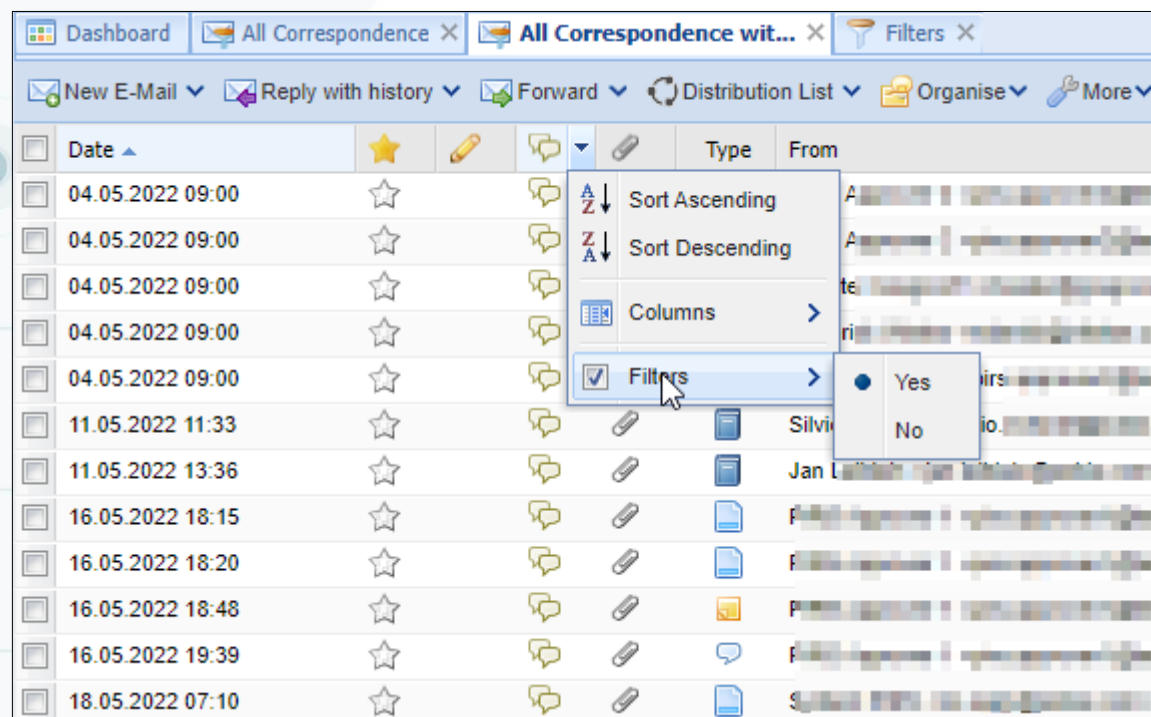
Dashboard | All Correspondence ✕ | All Correspondence wit... ✕ | Filters ✕

New E-Mail | Reply with history | Forward | Distribution List | Organise | More

| Date | Type | From |
|---|---|---|
| 04.05.2022 09:00 | | A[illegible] |
| 04.05.2022 09:00 | | A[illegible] |
| 04.05.2022 09:00 | | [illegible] |
| 04.05.2022 09:00 | | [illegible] |
| 04.05.2022 09:00 | | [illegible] |
| 11.05.2022 11:33 | | Silvi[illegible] |
| 11.05.2022 13:36 | | Jan L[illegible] |
| 16.05.2022 18:15 | | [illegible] |
| 16.05.2022 18:20 | | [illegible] |
| 16.05.2022 18:48 | | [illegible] |
| 16.05.2022 19:39 | | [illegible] |
| 18.05.2022 07:10 | | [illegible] |

Sort Ascending
Sort Descending
Columns
Filters

Yes
No